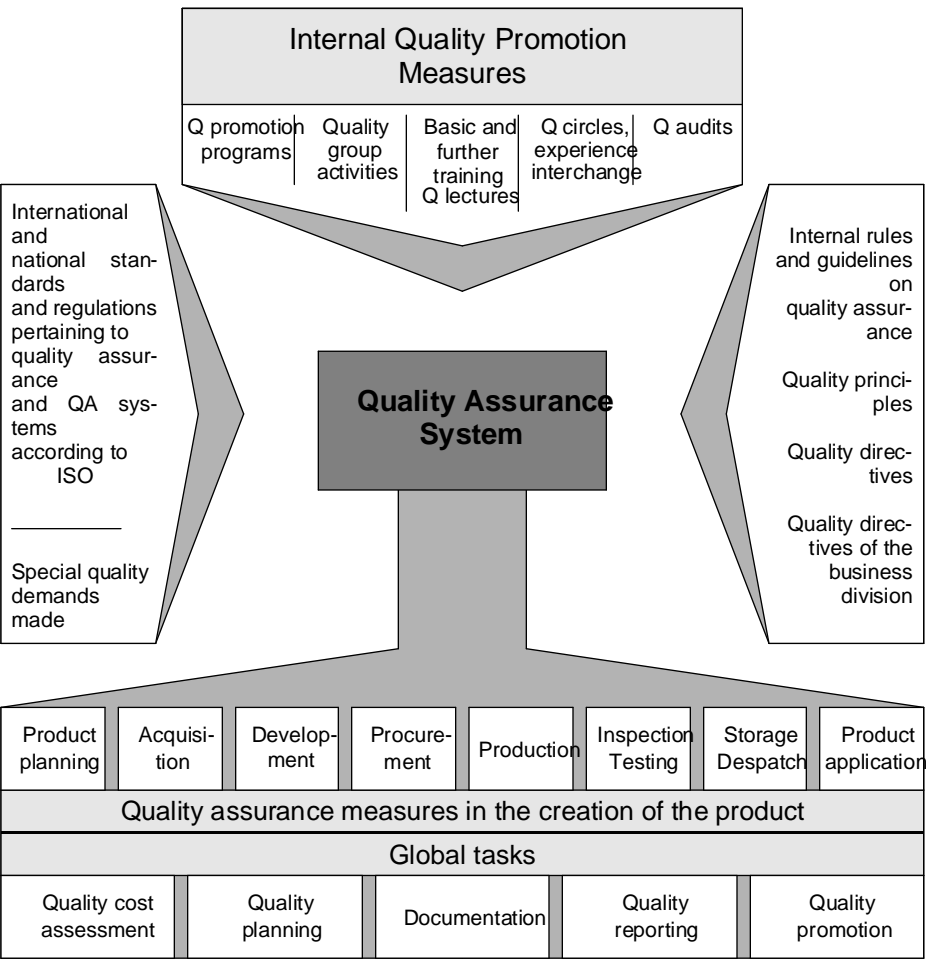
Internal Quality Promotion Measures

Q promotion programs

Quality group activities

Basic and further training Q lectures

Q circles, experience interchange

Q audits

International and national standards and regulations pertaining to quality assurance and QA systems according to ISO

Special quality demands made

Quality Assurance System

Internal rules and guidelines on quality assurance

Quality principles

Quality directives

Quality directives of the business division

| Product planning | Acquisition | Development | Procurement | Production | Inspection Testing | Storage Despatch | Product application |
|---|---|---|---|---|---|---|---|

Quality assurance measures in the creation of the product

Global tasks

| Quality cost assessment | Quality planning | Documentation | Quality reporting | Quality promotion |
|---|---|---|---|---|